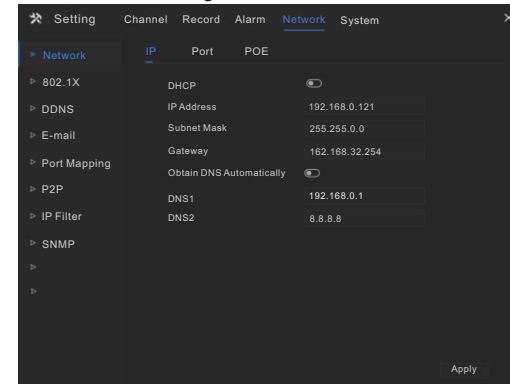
Setting Channel Record Alarm Network System

Network
802.1X
DDNS
E-mail
Port Mapping
P2P
IP Filter
SNMP

IP Port POE

DHCP
IP Address 192.168.0.121
Subnet Mask 255.255.0.0
Gateway 162.168.32.254
Obtain DNS Automatically
DNS1 192.168.0.1
DNS2 8.8.8.8

Apply